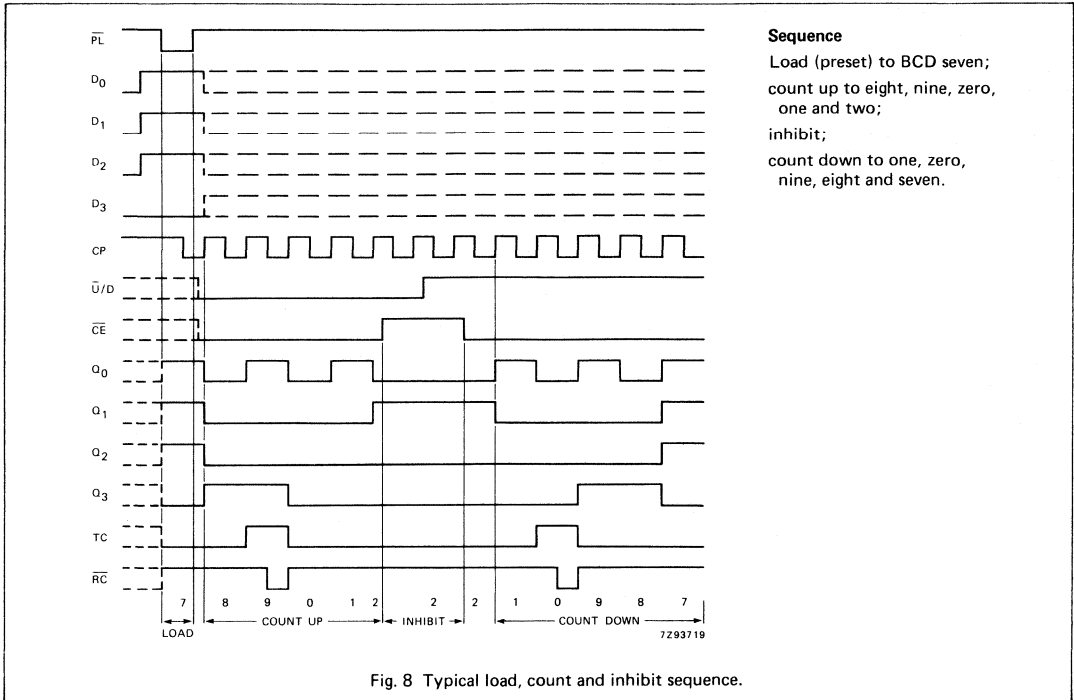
$\overline{PL}$

$D_0$

$D_1$

$D_2$

$D_3$

CP

$\overline{U}/D$

$\overline{CE}$

$Q_0$

$Q_1$

$Q_2$

$Q_3$

TC

$\overline{RC}$

7 8 9 0 1 2 2 2 1 0 9 8 7

LOAD COUNT UP INHIBIT COUNT DOWN

7Z93719

**Sequence**

Load (preset) to BCD seven;

count up to eight, nine, zero, one and two;

inhibit;

count down to one, zero, nine, eight and seven.

Fig. 8 Typical load, count and inhibit sequence.